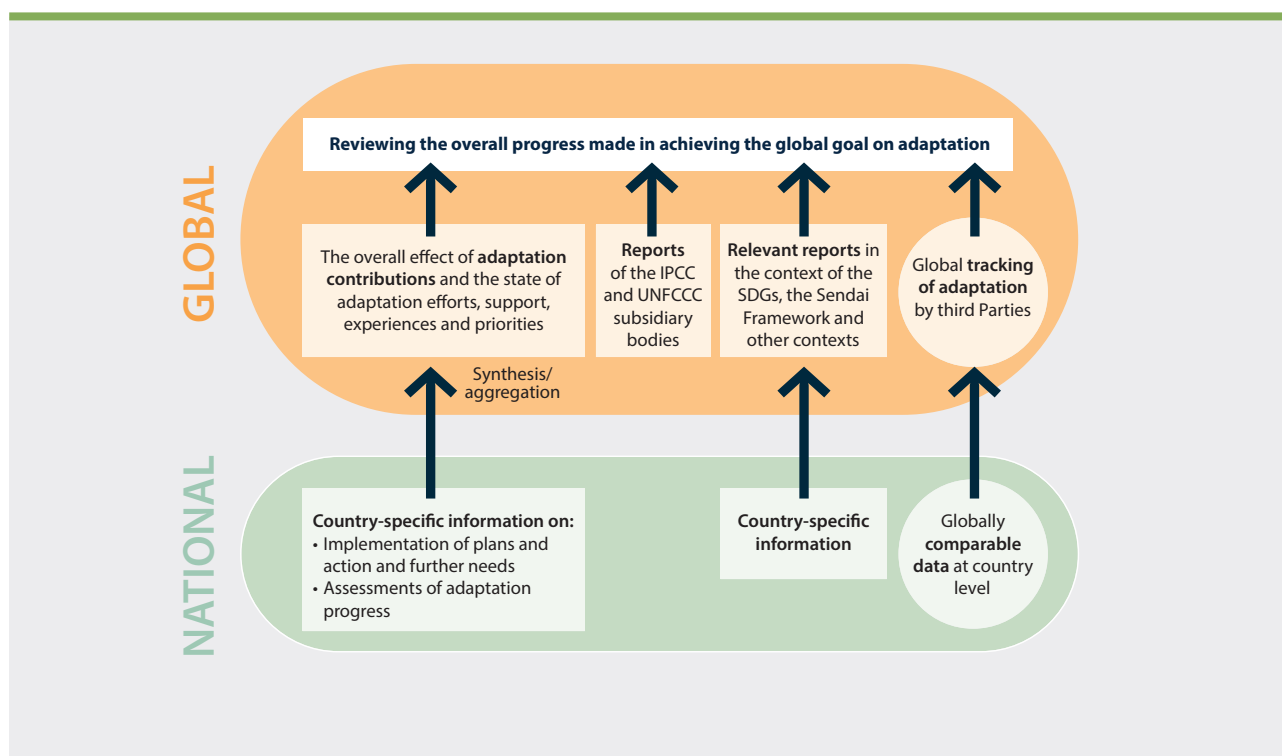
GLOBAL

Reviewing the overall progress made in achieving the global goal on adaptation

The overall effect of adaptation contributions and the state of adaptation efforts, support, experiences and priorities

Reports of the IPCC and UNFCCC subsidiary bodies

Relevant reports in the context of the SDGs, the Sendai Framework and other contexts

Global tracking of adaptation by third Parties

Synthesis/ aggregation

NATIONAL

Country-specific information on:
• Implementation of plans and action and further needs
• Assessments of adaptation progress

Country-specific information

Globally comparable data at country level